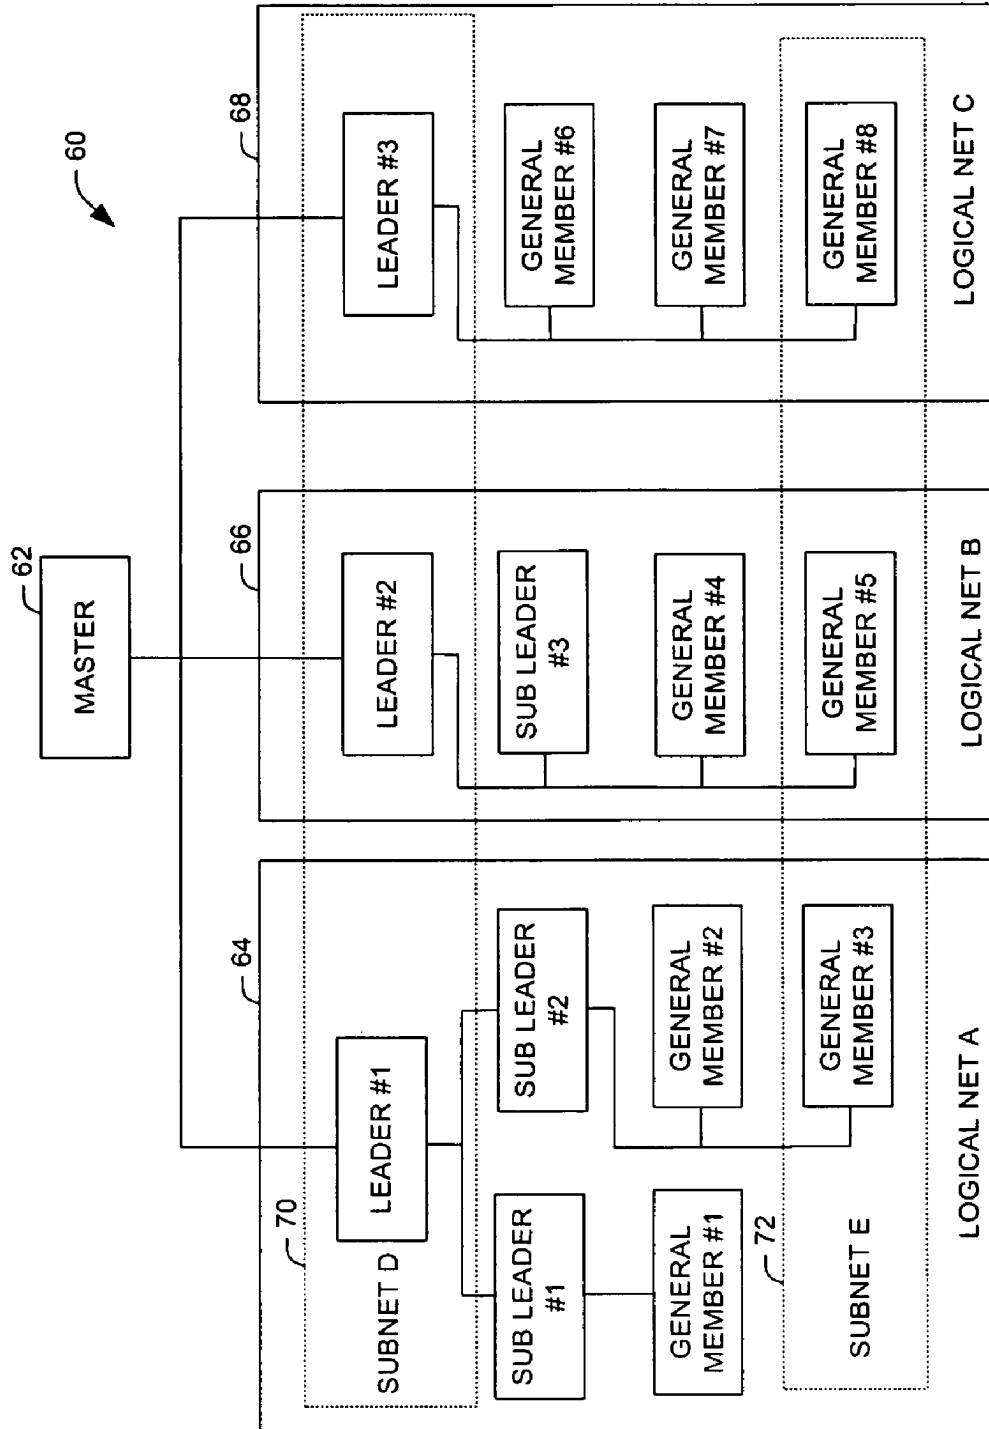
60

62
MASTER

68
LEADER #3
GENERAL MEMBER #6
GENERAL MEMBER #7
GENERAL MEMBER #8
LOGICAL NET C

66
LEADER #2
SUB LEADER #3
GENERAL MEMBER #4
GENERAL MEMBER #5
LOGICAL NET B

64
LEADER #1
SUB LEADER #2
GENERAL MEMBER #2
GENERAL MEMBER #3
SUB LEADER #1
GENERAL MEMBER #1
70
SUBNET D
72
SUBNET E
LOGICAL NET A